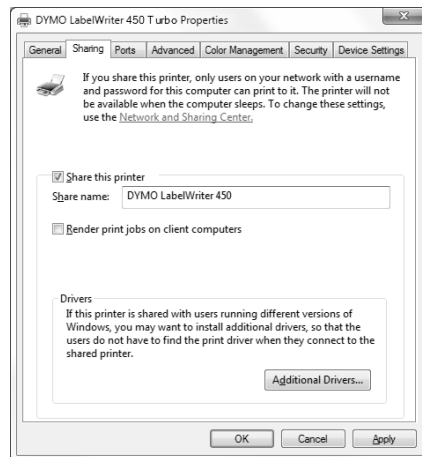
DYMO LabelWriter 450 Turbo Properties

General | Sharing | Ports | Advanced | Color Management | Security | Device Settings

If you share this printer, only users on your network with a username and password for this computer can print to it. The printer will not be available when the computer sleeps. To change these settings, use the Network and Sharing Center.

Share this printer

Share name: DYMO LabelWriter 450

Render print jobs on client computers

Drivers

If this printer is shared with users running different versions of Windows, you may want to install additional drivers, so that the users do not have to find the print driver when they connect to the shared printer.

Additional Drivers...

OK | Cancel | Apply